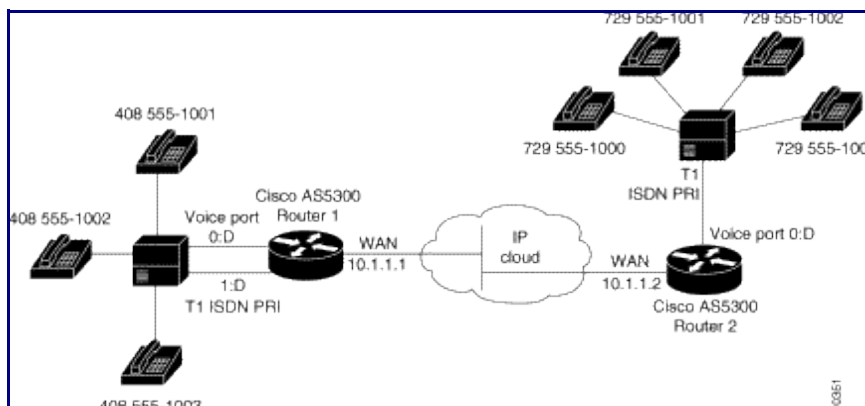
729 555-1001
729 555-1002
408 555-1001
729 555-1000
T1
ISDN PRI
729 555-100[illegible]
Cisco AS5300
Router 1
408 555-1002
Voice port
0:D
WAN
10.1.1.1
IP
cloud
Voice port 0:D
1:D
T1 ISDN PRI
WAN
10.1.1.2
Cisco AS5300
Router 2
408 555-1003
0351